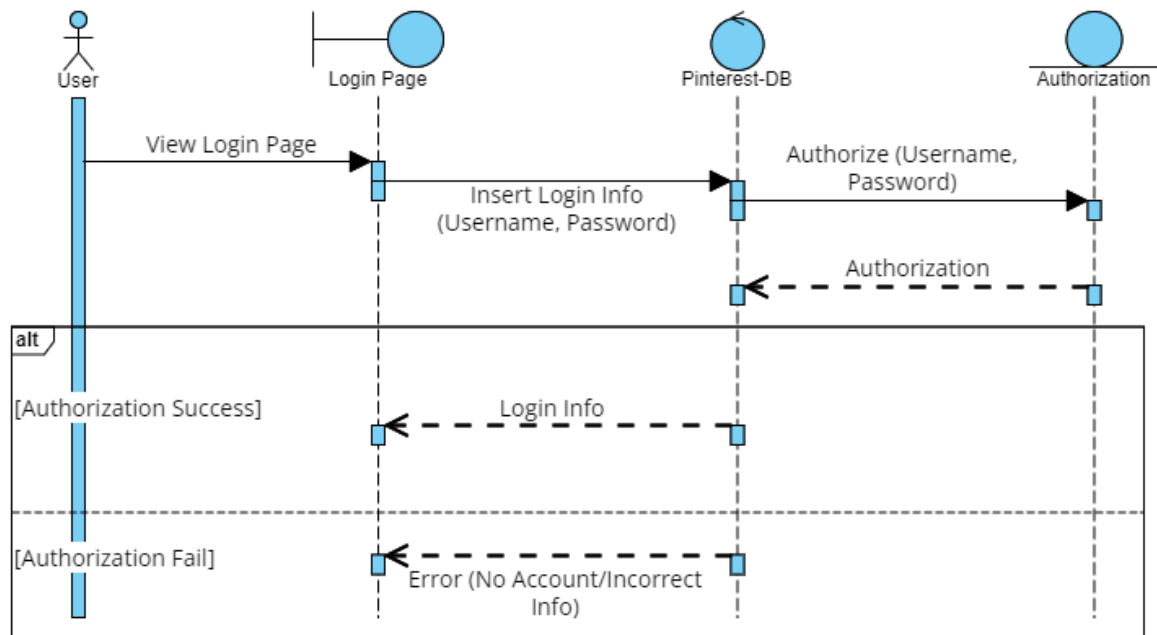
User

Login Page

Pinterest-DB

Authorization

View Login Page

Insert Login Info (Username, Password)

Authorize (Username, Password)

Authorization

alt

[Authorization Success]

Login Info

[Authorization Fail]

Error (No Account/Incorrect Info)